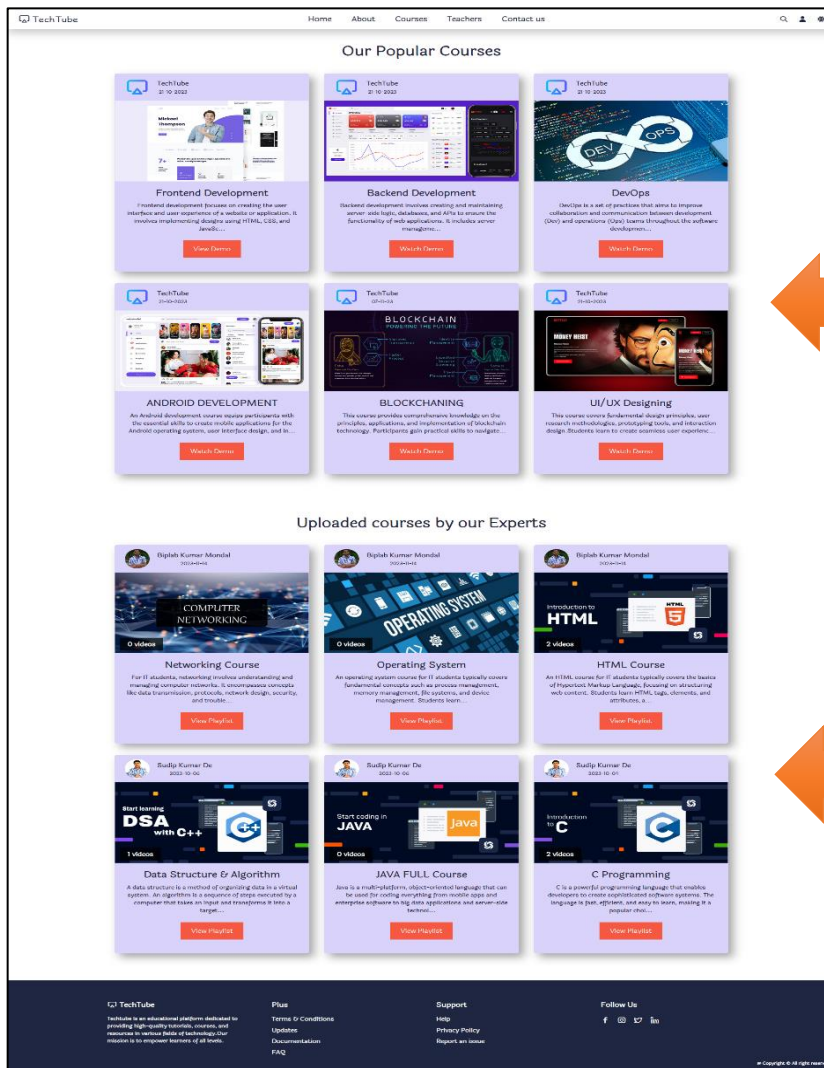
TechTube

Home About Courses Teachers Contact us

Our Popular Courses

TechTube
21-10-2023

Frontend Development

Frontend development focuses on creating the user interface and user experience of a website or application. It involves implementing designs using HTML, CSS, and JavaSc...

View Demo

TechTube
21-10-2023

Backend Development

Backend development involves creating and maintaining server-side logic, databases, and APIs to ensure the functionality of web applications. It includes server manageme...

View Demo

TechTube
21-10-2023

DEV OPS

DevOps

DevOps is a set of practices that aims to improve collaboration and communication between development (Dev) and operations (Ops) teams throughout the software developmen...

Watch Demo

TechTube
21-10-2023

ANDROID DEVELOPMENT

An Android development course equips participants with the essential skills to create mobile applications for the Android operating system, user interface design, and in...

Watch Demo

TechTube
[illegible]

BLOCKCHAIN

BLOCKCHANING

This course provides comprehensive knowledge on the principles, applications, and implementation of blockchain technology. Participants gain practical skills to navigate...

Watch Demo

TechTube
21-10-2023

UI/UX Designing

This course covers fundamental design principles, user research methodologies, prototyping tools, and interaction design. Students learn to create seamless user experienc...

Watch Demo

Uploaded courses by our Experts

Biplab Kumar Mondal
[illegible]

COMPUTER NETWORKING

0 videos

Networking Course

For IT students, networking involves understanding and managing computer networks. It encompasses concepts like data transmission, protocols, network design, security, and trouble...

View Playlist

Biplab Kumar Mondal
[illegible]

OPERATING SYSTEM

0 videos

Operating System

An operating system course for IT students typically covers fundamental concepts such as process management, memory management, file systems, and device management. Students learn...

View Playlist

Biplab Kumar Mondal
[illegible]

Introduction to HTML

2 videos

HTML Course

An HTML course for IT students typically covers the basics of Hypertext Markup Language, focusing on structuring web content. Students learn HTML tags, elements, and attributes, a...

View Playlist

Sudip Kumar De
2023-10-06

Start learning DSA with C++

1 videos

Data Structure & Algorithm

A data structure is a method of organizing data in a virtual system. An algorithm is a sequence of steps executed by a computer that takes an input and transforms it into a target...

View Playlist

Sudip Kumar De
2023-10-06

Start coding in JAVA

Java

0 videos

JAVA FULL Course

Java is a multi-platform, object-oriented language that can be used for coding everything from mobile apps and enterprise software to big data applications and server-side technol...

View Playlist

Sudip Kumar De
2023-10-01

Introduction to C

2 videos

C Programming

C is a powerful programming language that enables developers to create sophisticated software systems. The language is fast, efficient, and easy to learn, making it a popular choi...

View Playlist

TechTube

Techtube is an educational platform dedicated to providing high-quality tutorials, courses, and resources in various fields of technology.Our mission is to empower learners of all levels.

Plus
Terms & Conditions
Updates
Documentation
FAQ

Support
Help
Privacy Policy
Report an issue

Follow Us

© Copyright © All right reser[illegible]